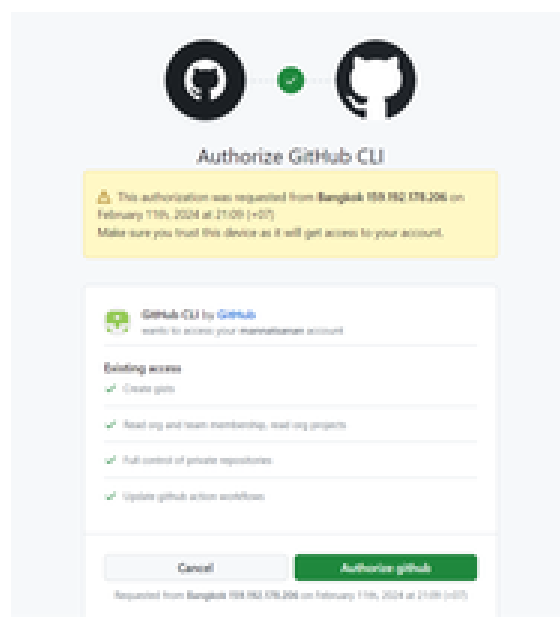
Authorize GitHub CLI

This authorization was requested from Bangkok 159.192.178.206 on February 11th, 2024 at 21:09 (+07)
Make sure you trust this device as it will get access to your account.

GitHub CLI by GitHub
wants to access your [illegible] account

Existing access
Create gists
Read org and team membership, read org projects
Full control of private repositories
Update github action workflows

Cancel
Authorize github

Requested from Bangkok 159.192.178.206 on February 11th, 2024 at 21:09 (+07)